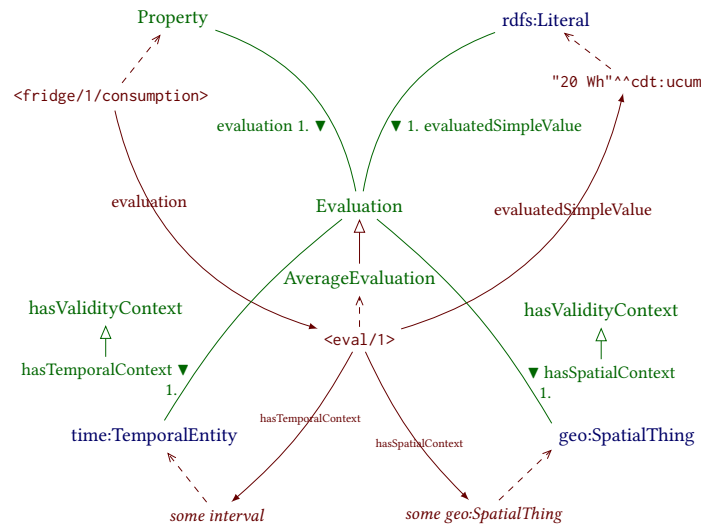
Property

rdfs:Literal

<fridge/1/consumption>

"20 Wh"^^cdt:ucum

evaluation 1. ▼

▼ 1. evaluatedSimpleValue

evaluation

Evaluation

evaluatedSimpleValue

AverageEvaluation

hasValidityContext

hasValidityContext

<eval/1>

hasTemporalContext ▼ 1.

▼ hasSpatialContext 1.

hasTemporalContext

hasSpatialContext

time:TemporalEntity

geo:SpatialThing

some interval

some geo:SpatialThing